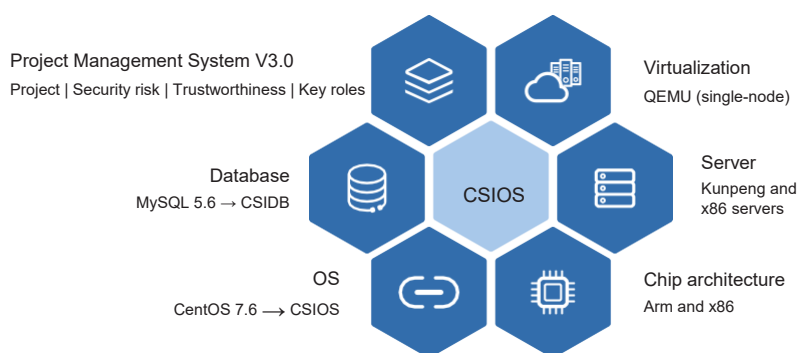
Project Management System V3.0
Project | Security risk | Trustworthiness | Key roles

Virtualization
QEMU (single-node)

Database
MySQL 5.6 → CSIDB

CSIOS

Server
Kunpeng and x86 servers

OS
CentOS 7.6 ⟶ CSIOS

Chip architecture
Arm and x86